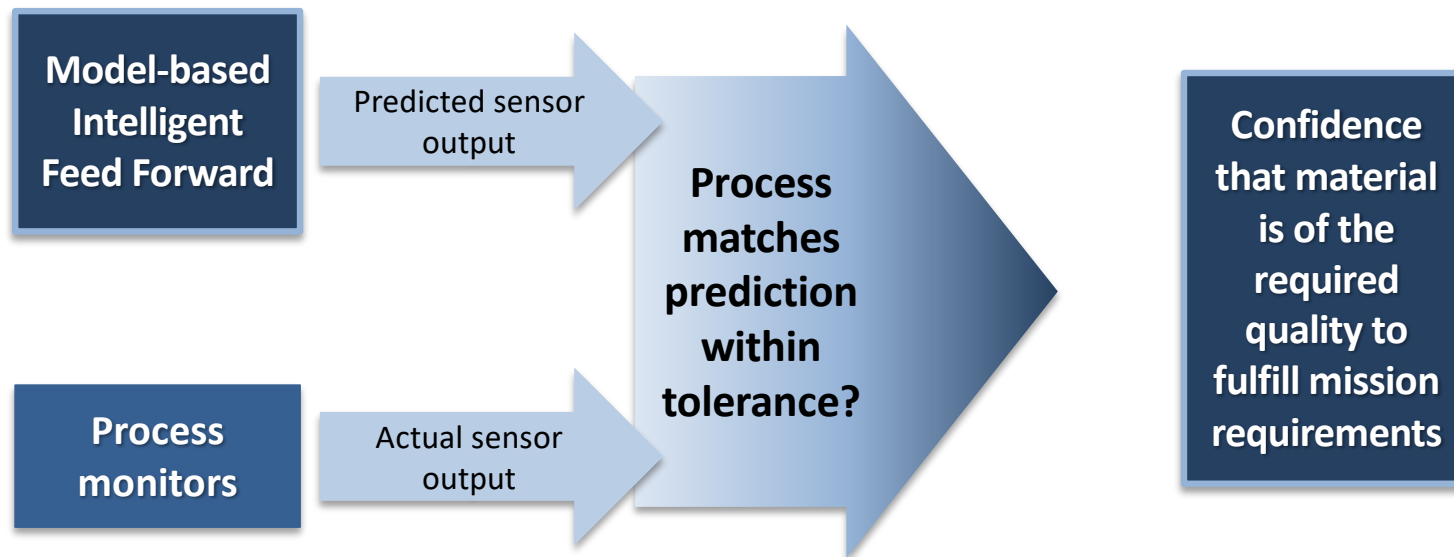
Model-based Intelligent Feed Forward

Predicted sensor output

Process monitors

Actual sensor output

Process matches prediction within tolerance?

Confidence that material is of the required quality to fulfill mission requirements